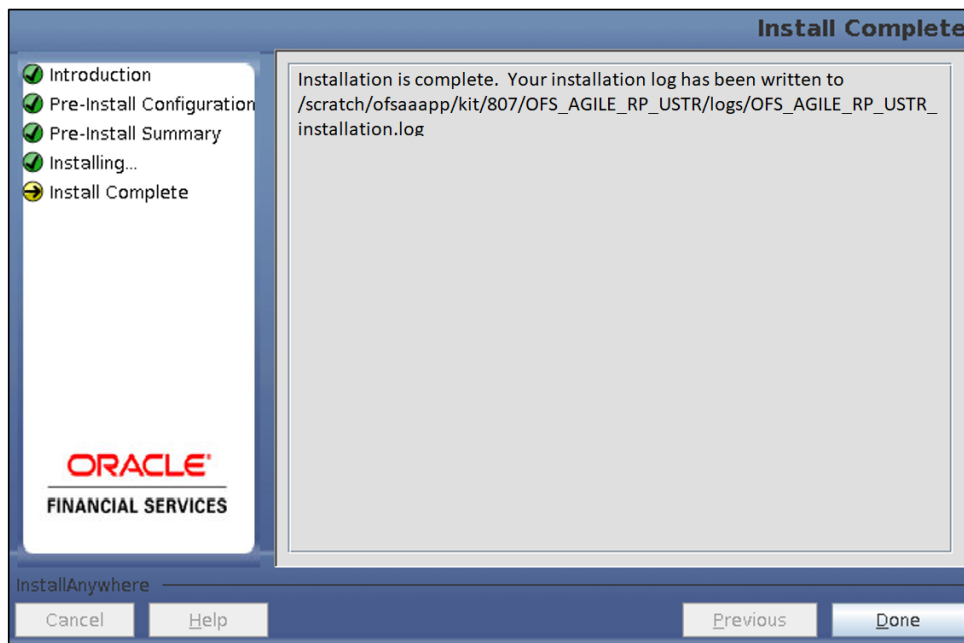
Install Complete

Introduction
Pre-Install Configuration
Pre-Install Summary
Installing...
Install Complete

ORACLE
FINANCIAL SERVICES

Installation is complete. Your installation log has been written to /scratch/ofsaaapp/kit/807/OFS_AGILE_RP_USTR/logs/OFS_AGILE_RP_USTR_installation.log

InstallAnywhere

Cancel
Help
Previous
Done